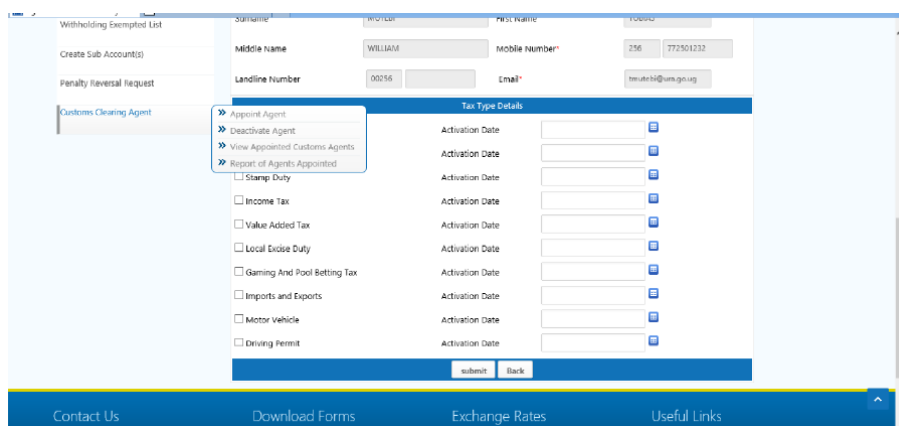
Withholding Exempted List

Create Sub Account(s)

Penalty Reversal Request

Customs Clearing Agent

Surname* MUTEBI First Name TOBIAS

Middle Name WILLIAM Mobile Number* 256 772501232

Landline Number 00256 Email* tmutebi@ura.go.ug

Tax Type Details

» Appoint Agent
» Deactivate Agent
» View Appointed Customs Agents
» Report of Agents Appointed

Activation Date

Activation Date

☐ Stamp Duty Activation Date

☐ Income Tax Activation Date

☐ Value Added Tax Activation Date

☐ Local Excise Duty Activation Date

☐ Gaming And Pool Betting Tax Activation Date

☐ Imports and Exports Activation Date

☐ Motor Vehicle Activation Date

☐ Driving Permit Activation Date

submit Back

Contact Us Download Forms Exchange Rates Useful Links